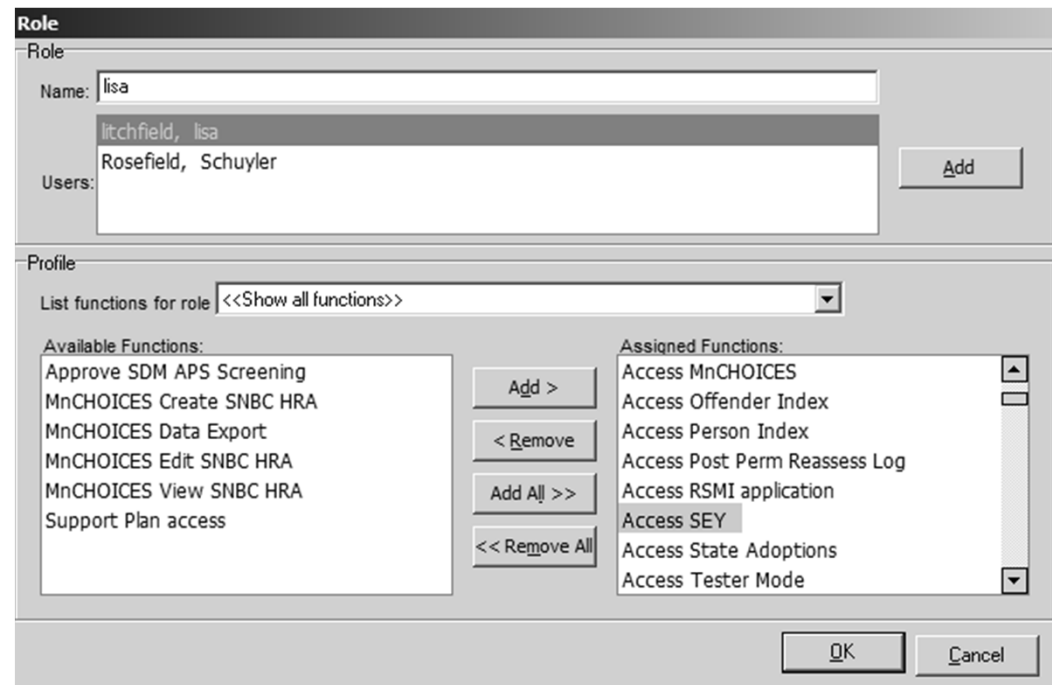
Role

Role

Name: lisa

Users: litchfield, lisa
Rosefield, Schuyler

Add

Profile

List functions for role <<Show all functions>>

Available Functions:
Approve SDM APS Screening
MnCHOICES Create SNBC HRA
MnCHOICES Data Export
MnCHOICES Edit SNBC HRA
MnCHOICES View SNBC HRA
Support Plan access

Add >
< Remove
Add All >>
<< Remove All

Assigned Functions:
Access MnCHOICES
Access Offender Index
Access Person Index
Access Post Perm Reassess Log
Access RSMI application
Access SEY
Access State Adoptions
Access Tester Mode

OK
Cancel